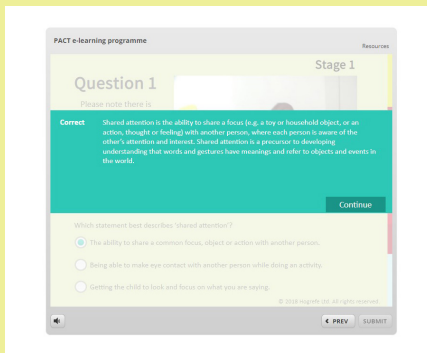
PACT e-learning programme

Resources

Stage 1

Question 1

Please note there is

Correct

Shared attention is the ability to share a focus (e.g. a toy or household object, or an action, thought or feeling) with another person, where each person is aware of the other's attention and interest. Shared attention is a precursor to developing understanding that words and gestures have meanings and refer to objects and events in the world.

Continue

Which statement best describes 'shared attention'?

The ability to share a common focus, object or action with another person.

Being able to make eye contact with another person while doing an activity.

Getting the child to look and focus on what you are saying.

© 2018 Hogrefe Ltd. All rights reserved.

PREV

SUBMIT